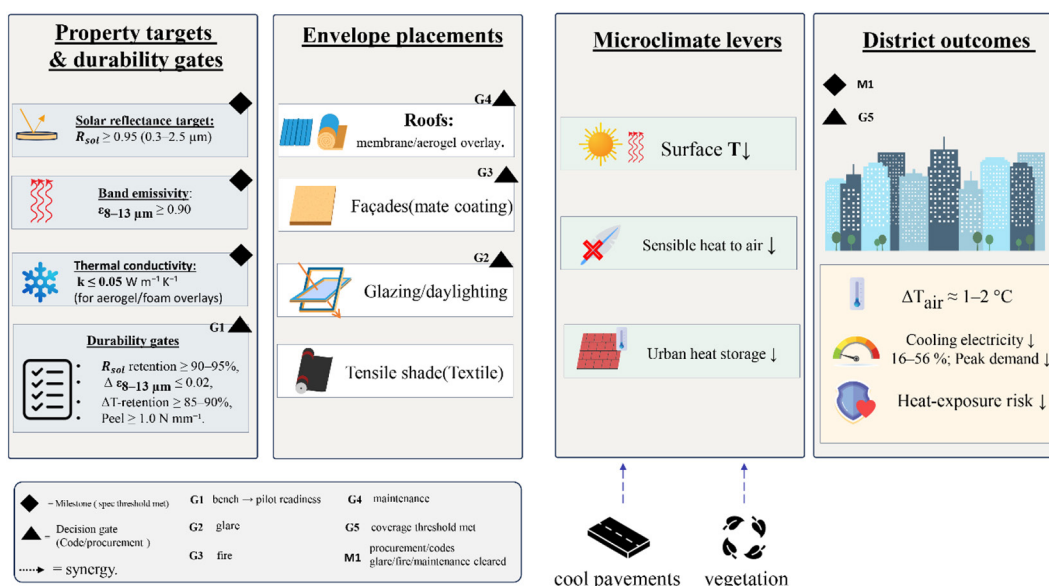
Property targets & durability gates

Solar reflectance target: $R_{sol} \geq 0.95$ (0.3–2.5 μm)

Band emissivity: $\varepsilon_{8-13\ \mu m} \geq 0.90$

Thermal conductivity: $k \leq 0.05$ W m$^{-1}$ K$^{-1}$ (for aerogel/foam overlays)

G1
Durability gates
• $R_{sol}$ retention ≥ 90–95%,
• $\Delta\ \varepsilon_{8-13\ \mu m} \leq 0.02$,
• ΔT-retention ≥ 85–90%,
• Peel ≥ 1.0 N mm$^{-1}$.

Envelope placements

G4
Roofs: membrane/aerogel overlay.

G3
Façades(mate coating)

G2
Glazing/daylighting

Tensile shade(Textile)

Microclimate levers

Surface T↓

Sensible heat to air ↓

Urban heat storage ↓

District outcomes

M1

G5

$\Delta T_{air} \approx 1–2$ °C

Cooling electricity ↓ 16–56 %; Peak demand ↓

Heat-exposure risk ↓

– Milestone ( spec threshold met)
– Decision gate (Code/procurement )
= synergy.

G1 bench → pilot readiness
G2 glare
G3 fire
G4 maintenance
G5 coverage threshold met
M1 procurement/codes glare/fire/maintenance cleared

cool pavements
vegetation